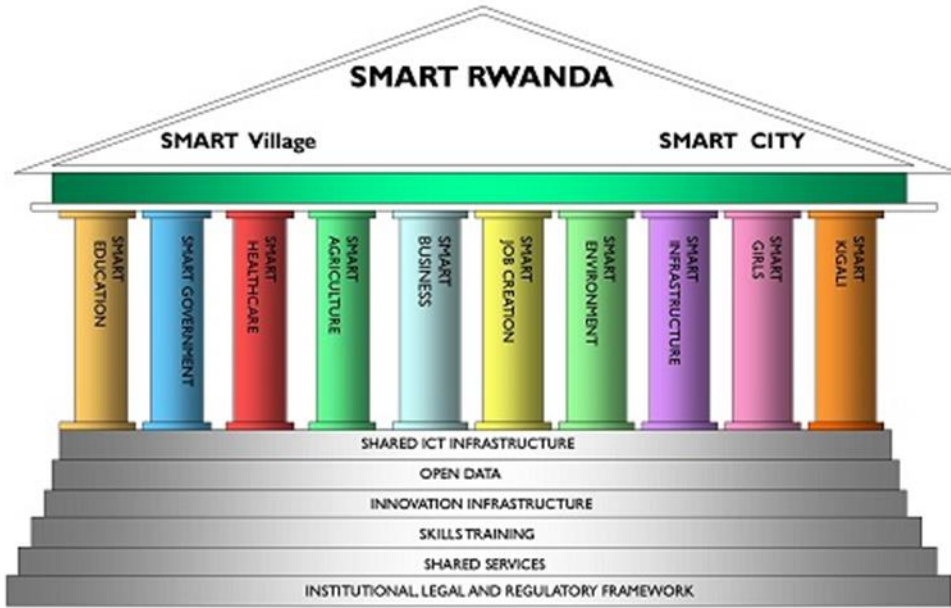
SMART RWANDA

SMART Village

SMART CITY

SMART EDUCATION

SMART GOVERNMENT

SMART HEALTHCARE

SMART AGRICULTURE

SMART BUSINESS

SMART JOB CREATION

SMART ENVIRONMENT

SMART INFRASTRUCTURE

SMART GIRLS

SMART KIGALI

SHARED ICT INFRASTRUCTURE

OPEN DATA

INNOVATION INFRASTRUCTURE

SKILLS TRAINING

SHARED SERVICES

INSTITUTIONAL, LEGAL AND REGULATORY FRAMEWORK